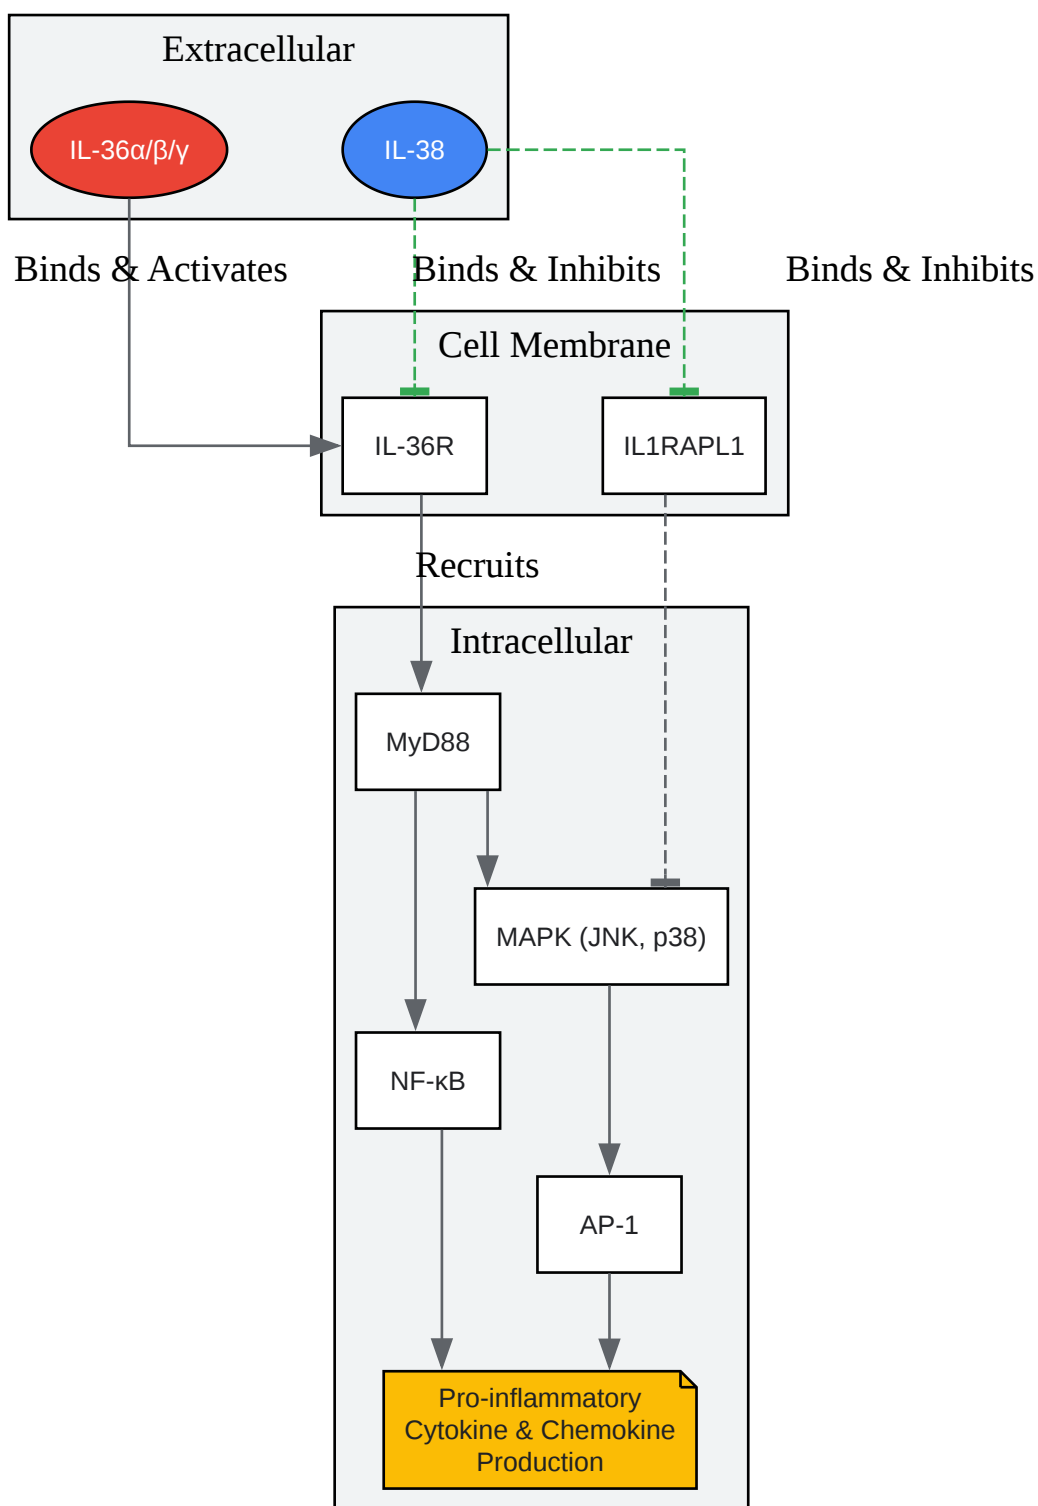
Extracellular

IL-36α/β/γ

IL-38

Binds & Activates

Binds & Inhibits

Binds & Inhibits

Cell Membrane

IL-36R

IL1RAPL1

Recruits

Intracellular

MyD88

MAPK (JNK, p38)

NF-κB

AP-1

Pro-inflammatory Cytokine & Chemokine Production